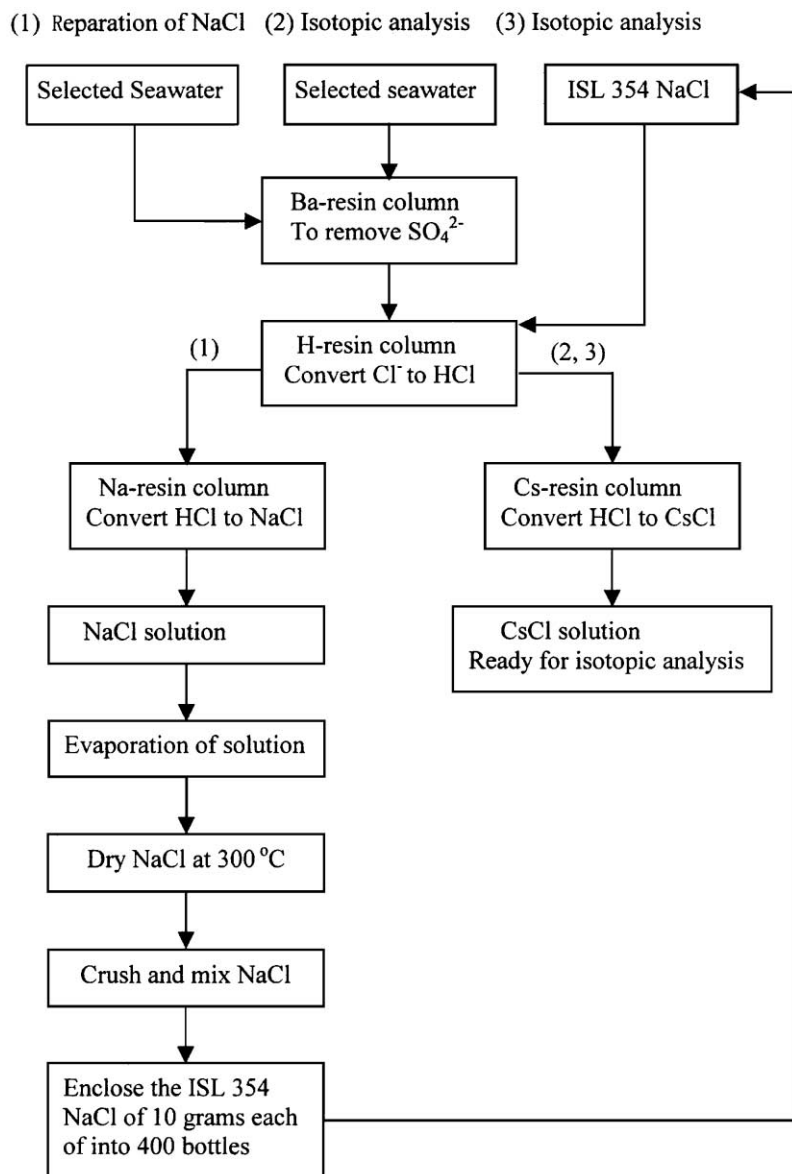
(1) Reparation of NaCl (2) Isotopic analysis (3) Isotopic analysis

Selected Seawater

Selected seawater

ISL 354 NaCl

Ba-resin column
To remove $SO_4^{2-}$

(1)

H-resin column
Convert $Cl^-$ to HCl

(2, 3)

Na-resin column
Convert HCl to NaCl

Cs-resin column
Convert HCl to CsCl

NaCl solution

CsCl solution
Ready for isotopic analysis

Evaporation of solution

Dry NaCl at 300 °C

Crush and mix NaCl

Enclose the ISL 354 NaCl of 10 grams each of into 400 bottles